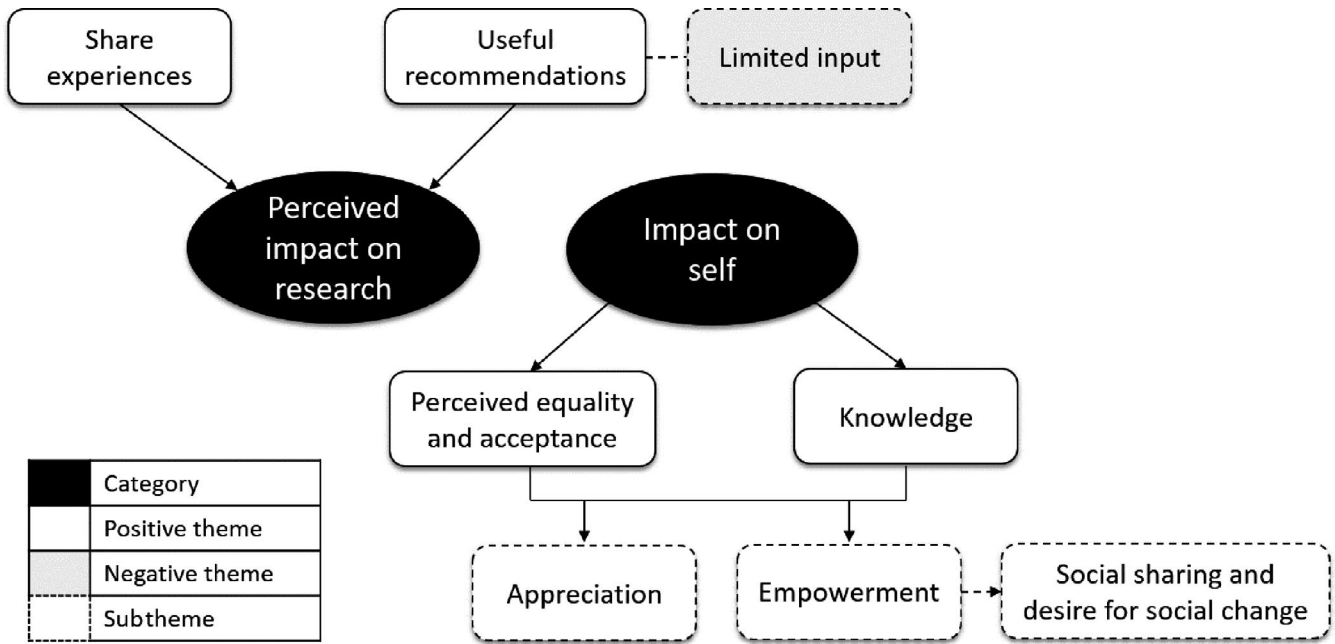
Share experiences

Useful recommendations

Limited input

Perceived impact on research

Impact on self

Perceived equality and acceptance

Knowledge

Appreciation

Empowerment

Social sharing and desire for social change

| | Category |
|---|---|
| | Positive theme |
| | Negative theme |
| | Subtheme |